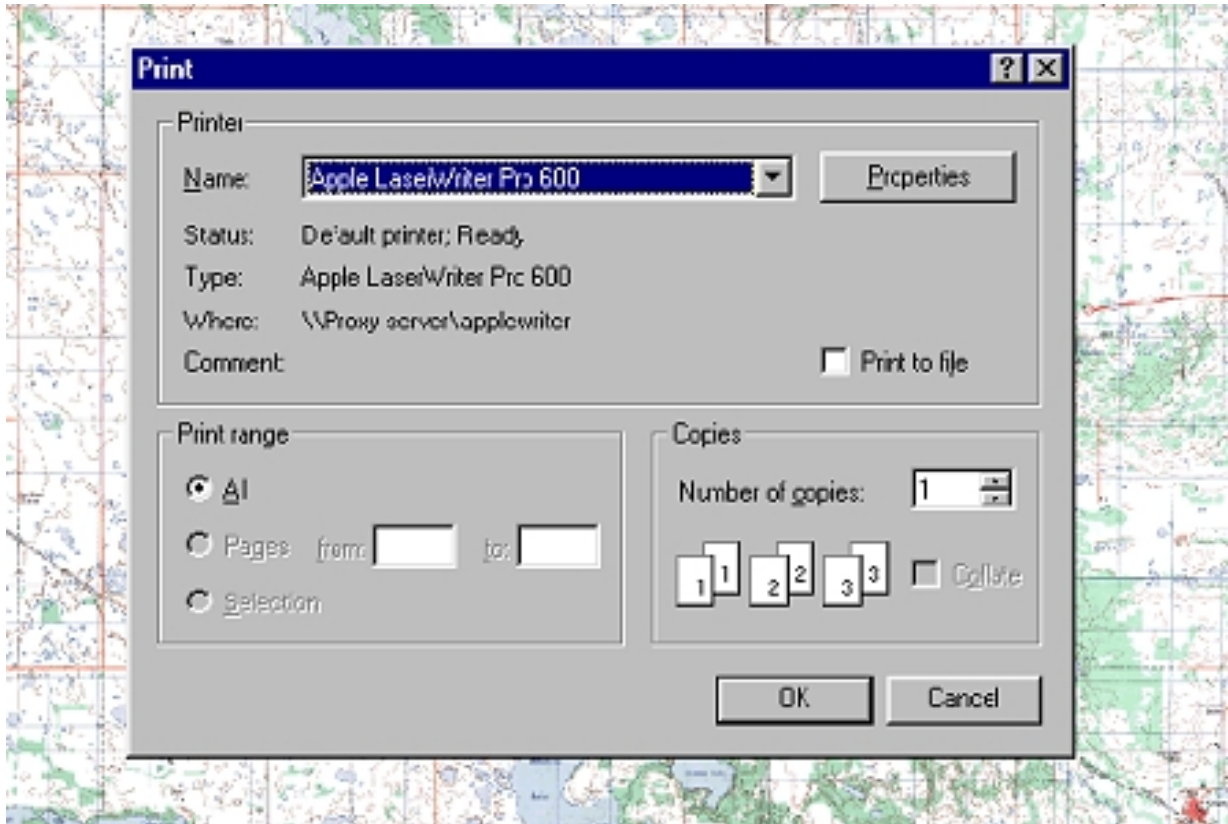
Print

?

Printer

Name: Apple LaserWriter Pro 600

Properties

Status: Default printer; Ready

Type: Apple LaserWriter Pro 600

Where: \\Proxy server\applewriter

Comment:

Print to file

Print range

All

Pages from: to:

Selection

Copies

Number of copies: 1

1 1 2 2 3 3

Collate

OK

Cancel